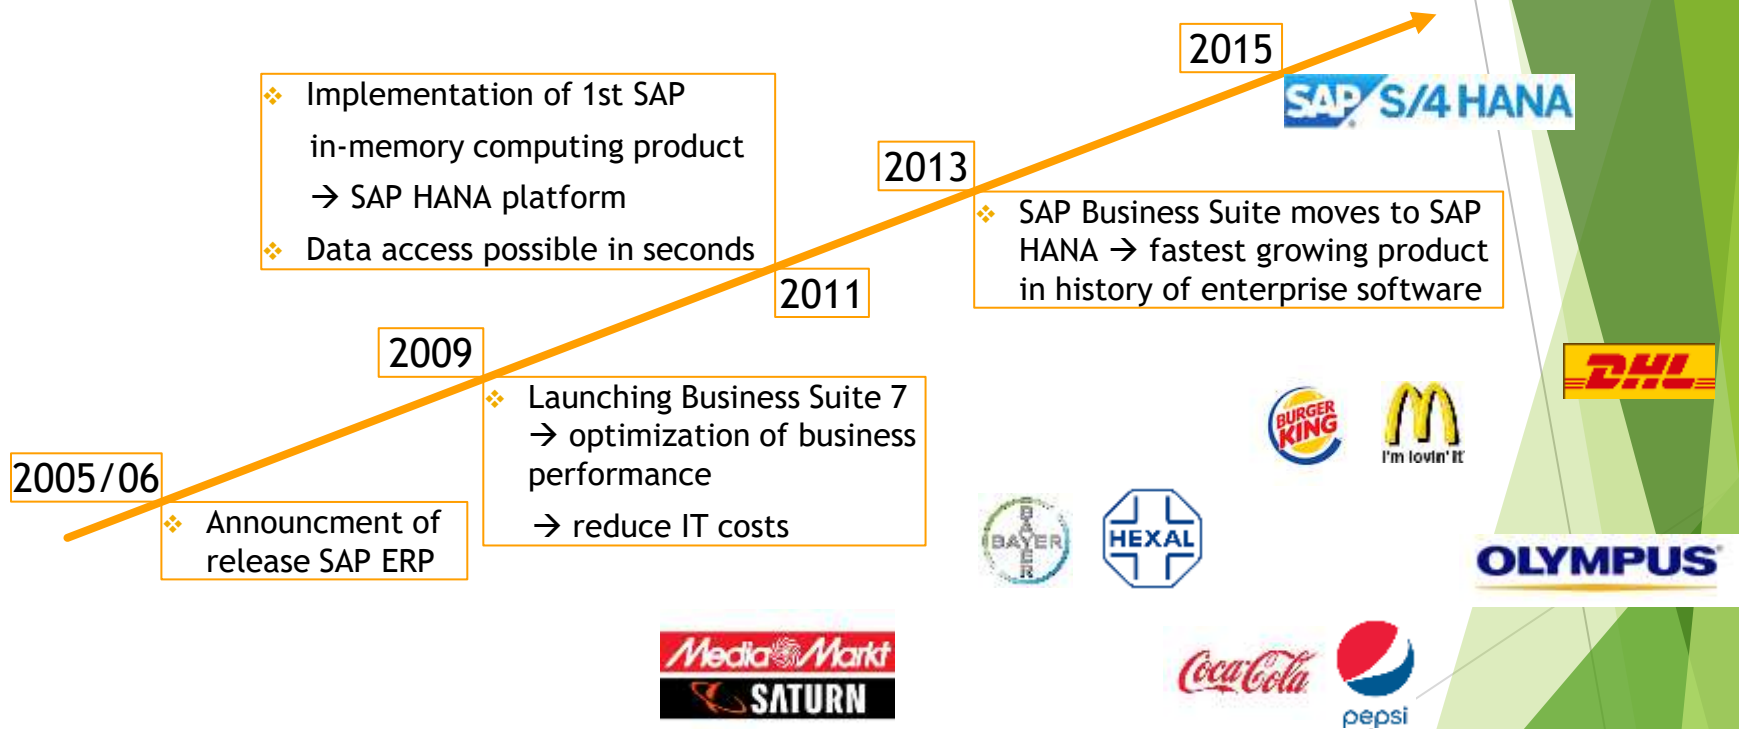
2015

SAP S/4 HANA

Implementation of 1st SAP in-memory computing product → SAP HANA platform

Data access possible in seconds

2013

SAP Business Suite moves to SAP HANA → fastest growing product in history of enterprise software

2011

2009

Launching Business Suite 7 → optimization of business performance

→ reduce IT costs

2005/06

Announcment of release SAP ERP

DHL

BURGER KING

I'm lovin' it

BAYER

HEXAL

OLYMPUS

Media Markt

SATURN

Coca-Cola

pepsi